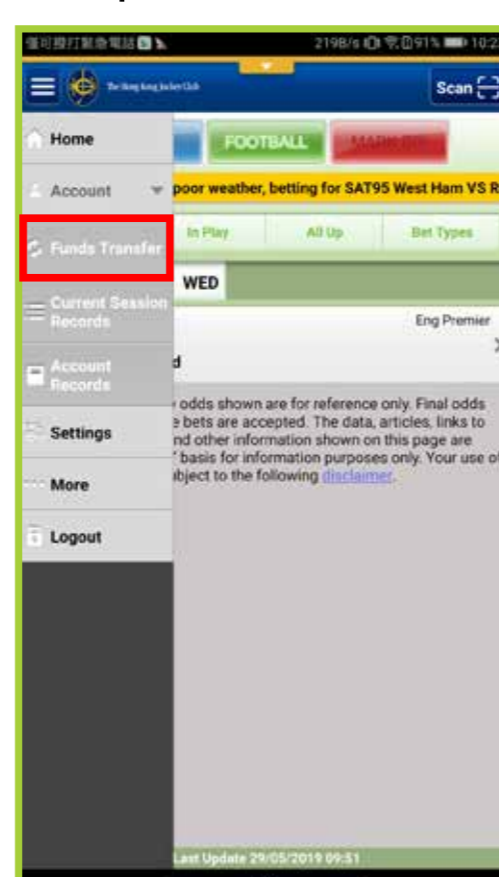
僅可撥打緊急電話 219B/s 91% 10:2

The Hong Kong Jockey Club

Scan

Home

Account

Funds Transfer

Current Session Records

Account Records

Settings

More

Logout

FOOTBALL

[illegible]

poor weather, betting for SAT95 West Ham VS R

In Play

All Up

Bet Types

WED

Eng Premier

d

odds shown are for reference only. Final odds e bets are accepted. The data, articles, links to nd other information shown on this page are " basis for information purposes only. Your use of ubject to the following disclaimer.

Last Update 29/05/2019 09:51